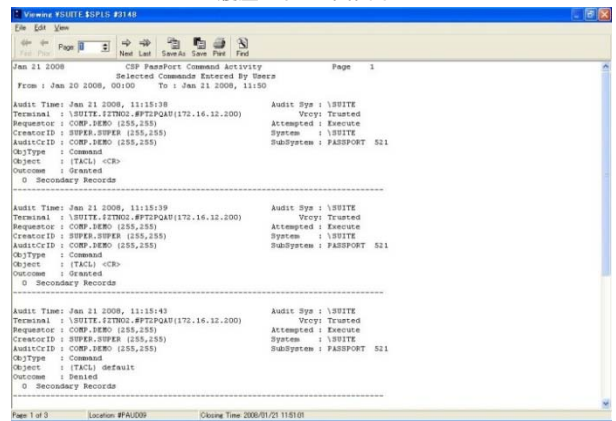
Viewing \SUITE.$SPLS.#3148

File Edit View

First Prev Page 1 Next Last Save As Save Print Find

Jan 21 2008 CSP PassPort Command Activity Page 1
Selected Commands Entered By Users
From : Jan 20 2008, 00:00 To : Jan 21 2008, 11:50

Audit Time: Jan 21 2008, 11:15:38 Audit Sys : \SUITE
Terminal : \SUITE.$ZTN02.#PT2PQAU(172.16.12.200) Vrcy: Trusted
Requestor : COMP.DEMO (255,255) Attempted : Execute
CreatorID : SUPER.SUPER (255,255) System : \SUITE
AuditCrID : COMP.DEMO (255,255) SubSystem : PASSPORT S21
ObjType : Command
Object : (TACL) <CR>
Outcome : Granted
0 Secondary Records

Audit Time: Jan 21 2008, 11:15:39 Audit Sys : \SUITE
Terminal : \SUITE.$ZTN02.#PT2PQAU(172.16.12.200) Vrcy: Trusted
Requestor : COMP.DEMO (255,255) Attempted : Execute
CreatorID : SUPER.SUPER (255,255) System : \SUITE
AuditCrID : COMP.DEMO (255,255) SubSystem : PASSPORT S21
ObjType : Command
Object : (TACL) <CR>
Outcome : Granted
0 Secondary Records

Audit Time: Jan 21 2008, 11:15:43 Audit Sys : \SUITE
Terminal : \SUITE.$ZTN02.#PT2PQAU(172.16.12.200) Vrcy: Trusted
Requestor : COMP.DEMO (255,255) Attempted : Execute
CreatorID : SUPER.SUPER (255,255) System : \SUITE
AuditCrID : COMP.DEMO (255,255) SubSystem : PASSPORT S21
ObjType : Command
Object : (TACL) default
Outcome : Denied
0 Secondary Records

Page 1 of 3 Location: #PAUD09 Closing Time: 2008/01/21 11:51:01